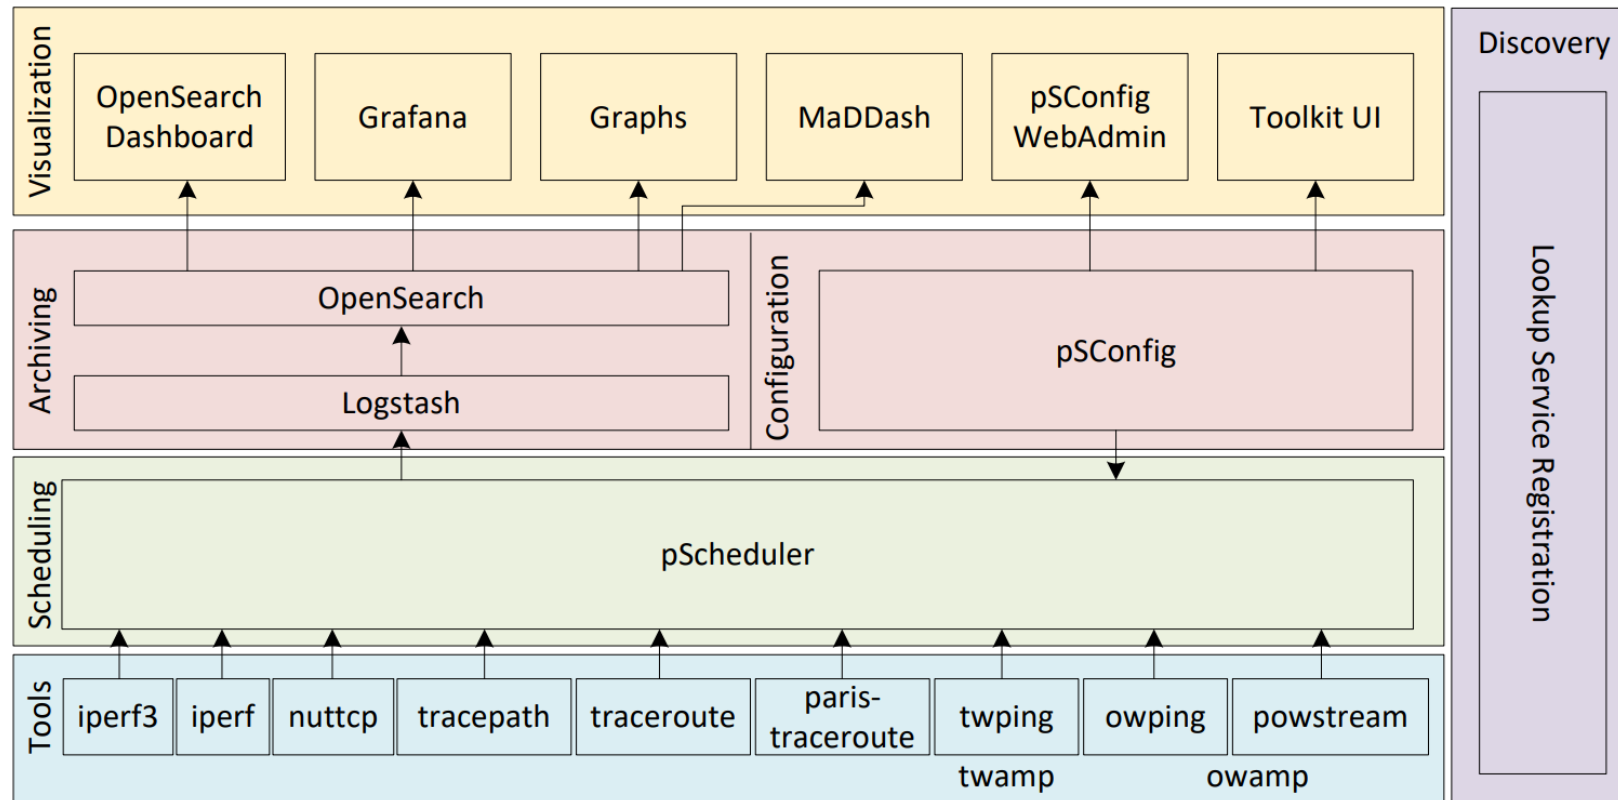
Visualization

OpenSearch Dashboard

Grafana

Graphs

MaDDash

pSConfig WebAdmin

Toolkit UI

Discovery

Archiving

OpenSearch

Logstash

Configuration

pSConfig

Scheduling

pScheduler

Tools

iperf3

iperf

nuttcp

tracepath

traceroute

paris-traceroute

twping

owping

powstream

twamp

owamp

Lookup Service Registration